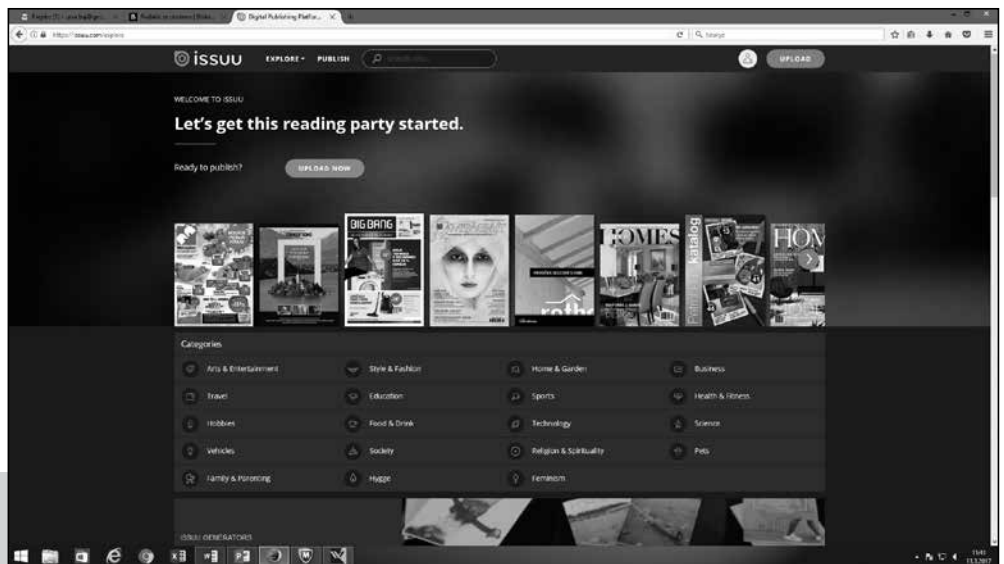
Digital Publishing Platfor... ×

https://issuu.com/explore

Hledat

issuu EXPLORE PUBLISH

UPLOAD

WELCOME TO ISSUU

Let's get this reading party started.

Ready to publish? UPLOAD NOW

BIG BANG

HOMES

katalog

HOM

Categories

Arts & Entertainment
Style & Fashion
Home & Garden
Business
Travel
Education
Sports
Health & Fitness
Hobbies
Food & Drink
Technology
Science
Vehicles
Society
Religion & Spirituality
Pets
Family & Parenting
Hygge
Feminism

ISSUU GENERATORS

11:41
11.3.2017